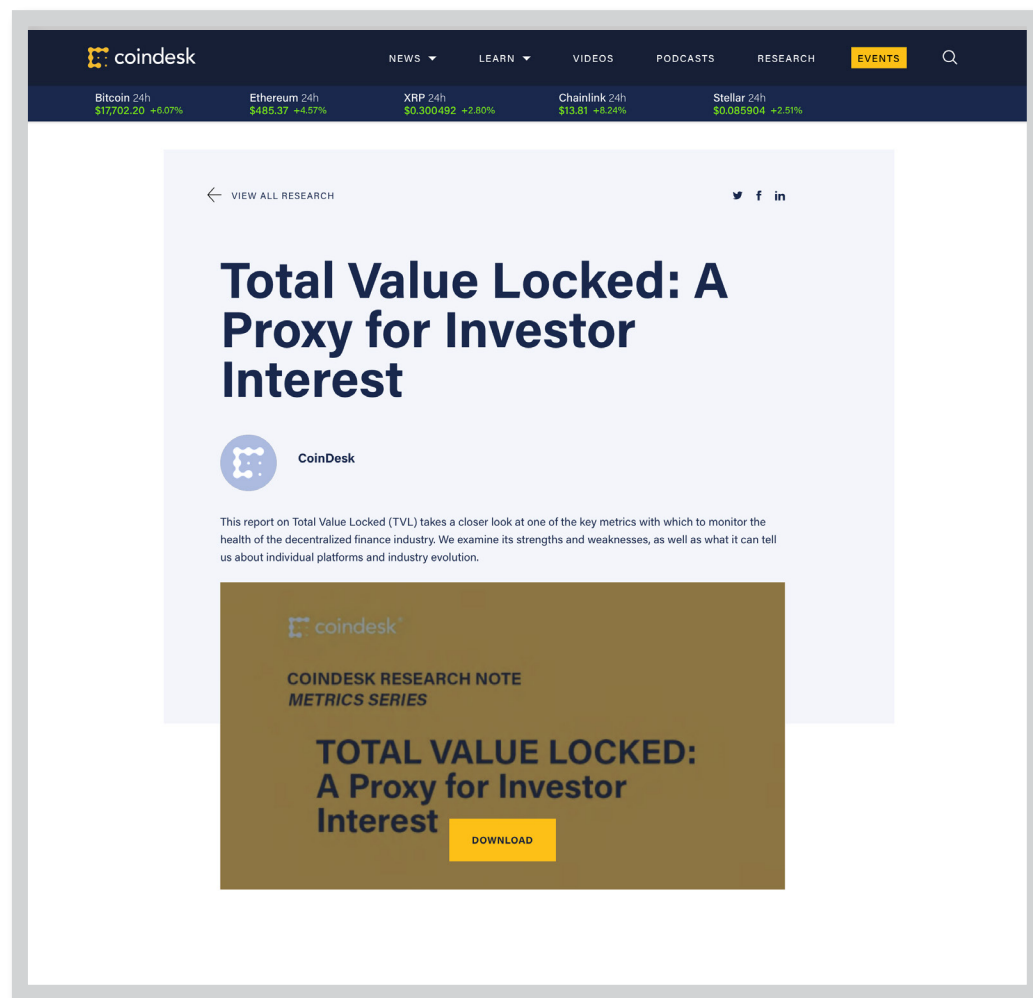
coindesk NEWS LEARN VIDEOS PODCASTS RESEARCH EVENTS

Bitcoin 24h $17,702.20 +6.07%
Ethereum 24h $485.37 +4.57%
XRP 24h $0.300492 +2.80%
Chainlink 24h $13.81 +8.24%
Stellar 24h $0.085904 +2.51%

VIEW ALL RESEARCH

# Total Value Locked: A Proxy for Investor Interest

CoinDesk

This report on Total Value Locked (TVL) takes a closer look at one of the key metrics with which to monitor the health of the decentralized finance industry. We examine its strengths and weaknesses, as well as what it can tell us about individual platforms and industry evolution.

coindesk

COINDESK RESEARCH NOTE
METRICS SERIES

TOTAL VALUE LOCKED: A Proxy for Investor Interest

DOWNLOAD